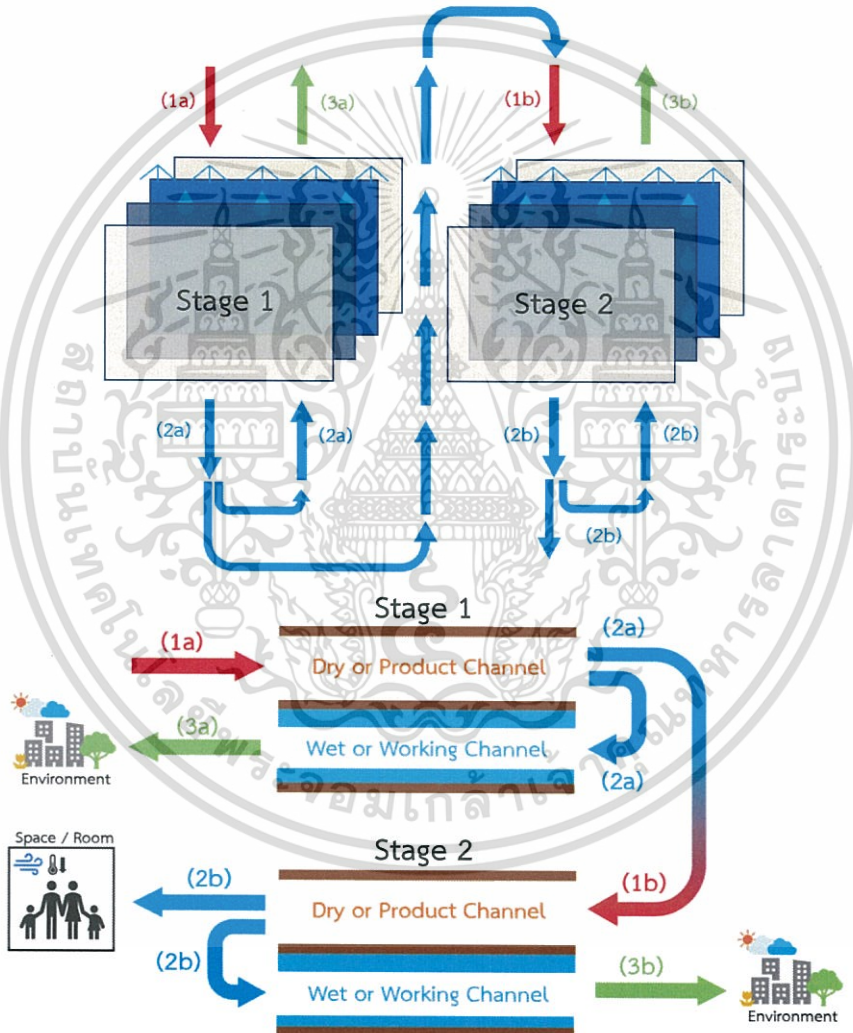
(1a)
(3a)
(1b)
(3b)
Stage 1
Stage 2
(2a)
(2a)
(2b)
(2b)
(2b)
Stage 1
(1a)
Dry or Product Channel
(2a)
Environment
(3a)
Wet or Working Channel
(2a)
Space / Room
Stage 2
(2b)
(1b)
Dry or Product Channel
(2b)
Wet or Working Channel
(3b)
Environment